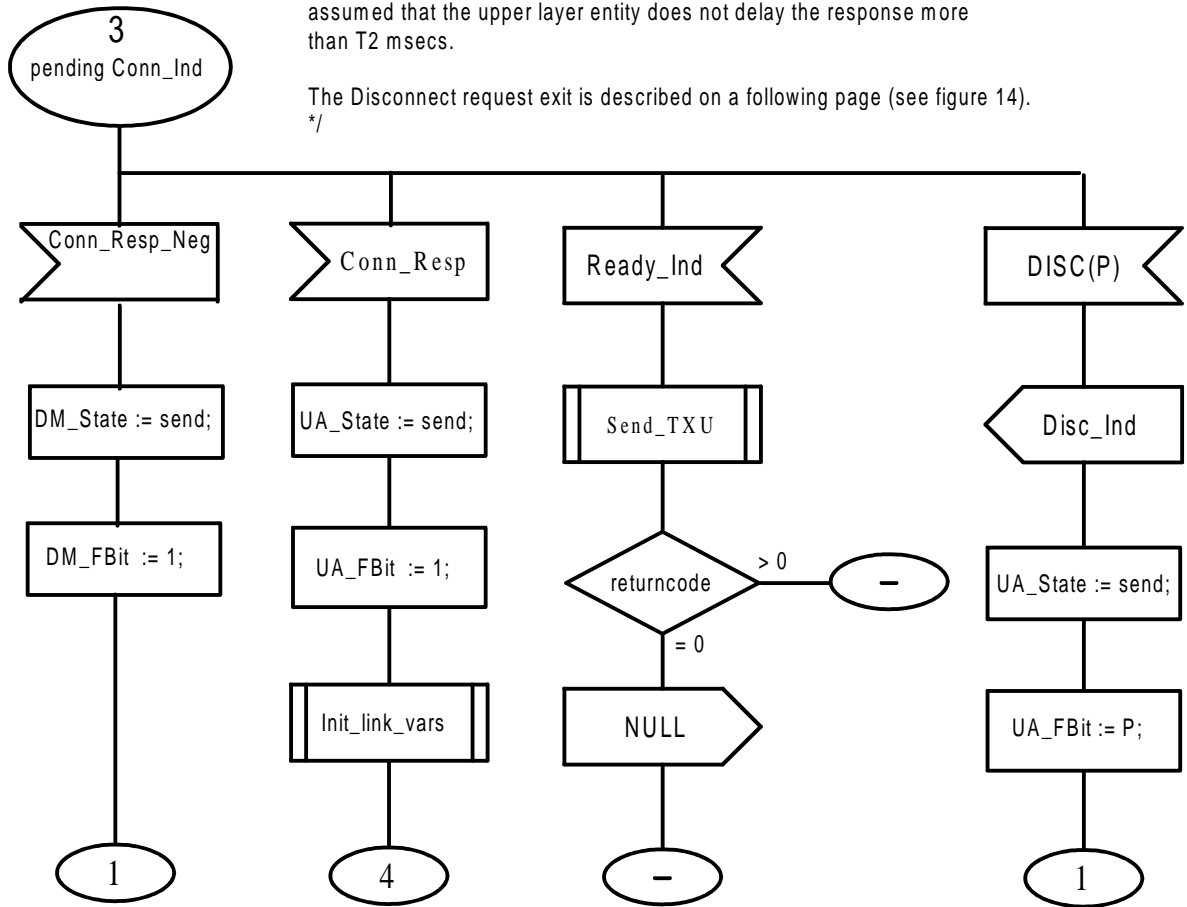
3
pending Conn_Ind

assumed that the upper layer entity does not delay the response more than T2 msecs.

The Disconnect request exit is described on a following page (see figure 14).
*/

Conn_Resp_Neg

DM_State := send;

DM_FBit := 1;

1

Conn_Resp

UA_State := send;

UA_FBit := 1;

Init_link_vars

4

Ready_Ind

Send_TXU

returncode

> 0

–

= 0

NULL

–

DISC(P)

Disc_Ind

UA_State := send;

UA_FBit := P;

1